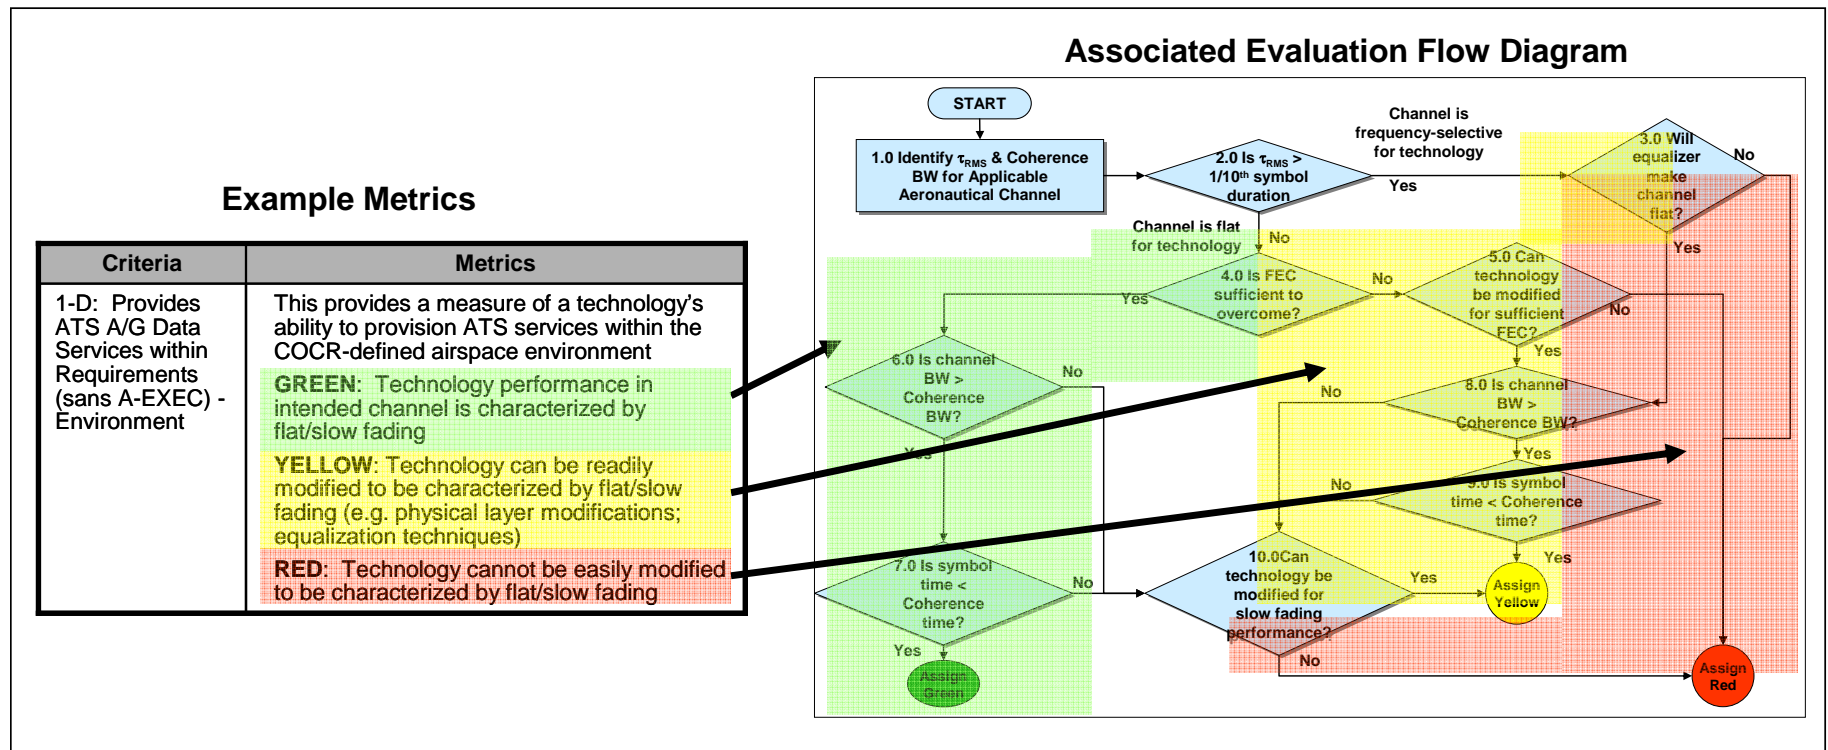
Associated Evaluation Flow Diagram

Example Metrics

| Criteria | Metrics |
|---|---|
| 1-D: Provides ATS A/G Data Services within Requirements (sans A-EXEC) - Environment | This provides a measure of a technology's ability to provision ATS services within the COCR-defined airspace environment<br>GREEN: Technology performance in intended channel is characterized by flat/slow fading<br>YELLOW: Technology can be readily modified to be characterized by flat/slow fading (e.g. physical layer modifications; equalization techniques)<br>RED: Technology cannot be easily modified to be characterized by flat/slow fading |

START

1.0 Identify $\tau_{RMS}$ & Coherence BW for Applicable Aeronautical Channel

2.0 Is $\tau_{RMS}$ > 1/10$^{th}$ symbol duration

Channel is frequency-selective for technology

Yes

3.0 Will equalizer make channel flat?

No

Yes

Channel is flat for technology

No

4.0 Is FEC sufficient to overcome?

Yes

No

5.0 Can technology be modified for sufficient FEC?

No

Yes

6.0 Is channel BW > Coherence BW?

No

Yes

8.0 Is channel BW > Coherence BW?

No

Yes

9.0 Is symbol time < Coherence time?

No

Yes

7.0 Is symbol time < Coherence time?

No

Yes

Assign Green

10.0Can technology be modified for slow fading performance?

Yes

No

Assign Yellow

Assign Red